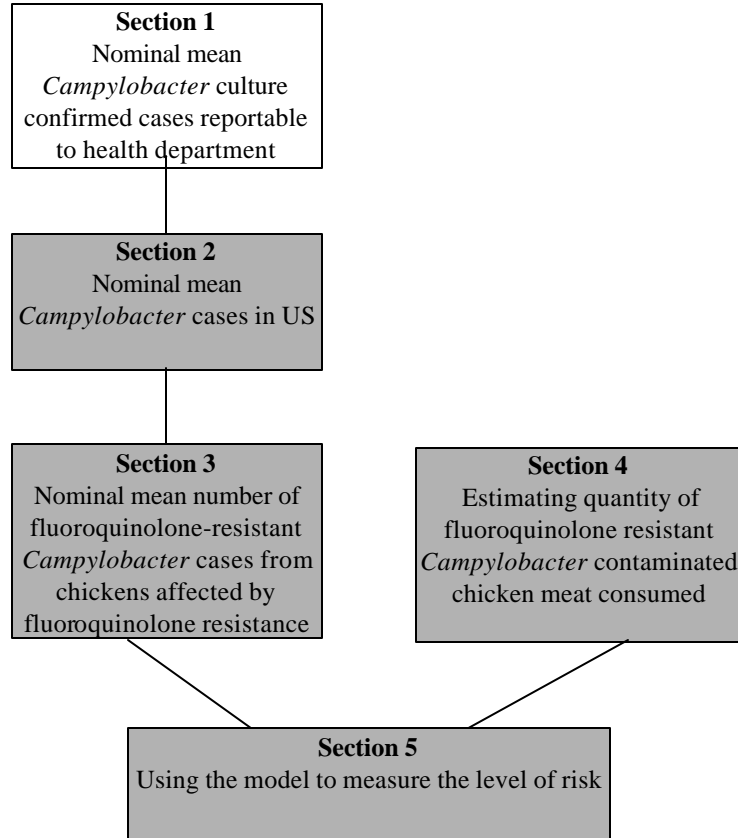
**Section 1**
Nominal mean *Campylobacter* culture confirmed cases reportable to health department

**Section 2**
Nominal mean *Campylobacter* cases in US

**Section 3**
Nominal mean number of fluoroquinolone-resistant *Campylobacter* cases from chickens affected by fluoroquinolone resistance

**Section 4**
Estimating quantity of fluoroquinolone resistant *Campylobacter* contaminated chicken meat consumed

**Section 5**
Using the model to measure the level of risk